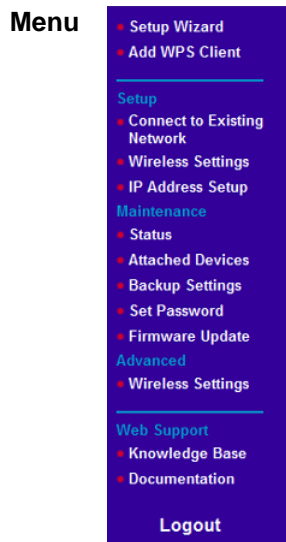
Menu

- Setup Wizard
- Add WPS Client

Setup
- Connect to Existing Network
- Wireless Settings
- IP Address Setup

Maintenance
- Status
- Attached Devices
- Backup Settings
- Set Password
- Firmware Update

Advanced
- Wireless Settings

Web Support
- Knowledge Base
- Documentation

Logout